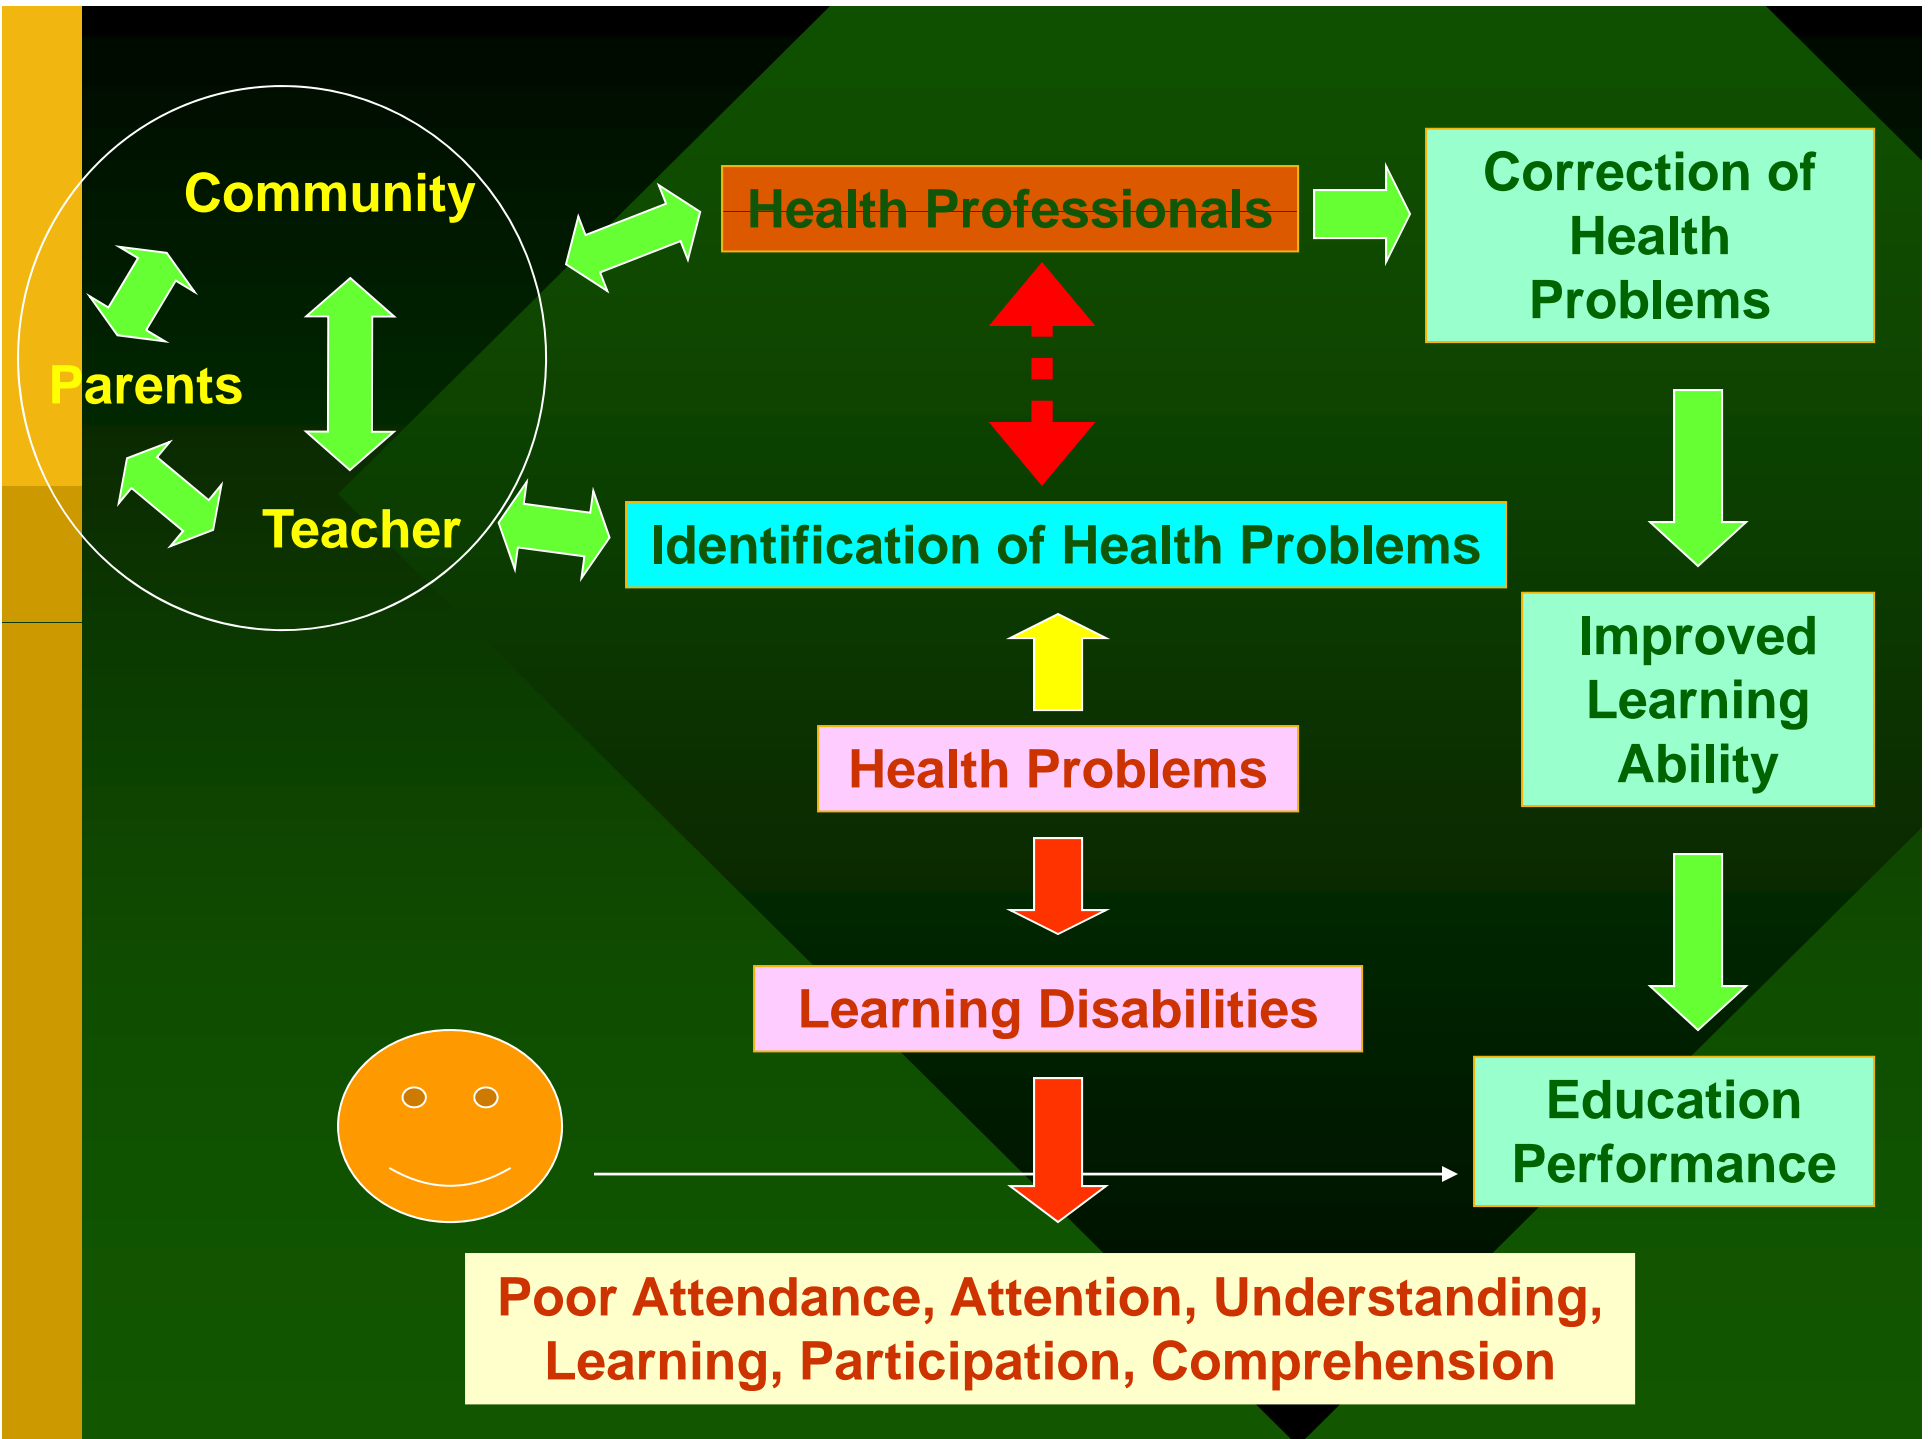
Community

Parents

Teacher

Health Professionals

Correction of Health Problems

Identification of Health Problems

Improved Learning Ability

Health Problems

Learning Disabilities

Education Performance

Poor Attendance, Attention, Understanding, Learning, Participation, Comprehension